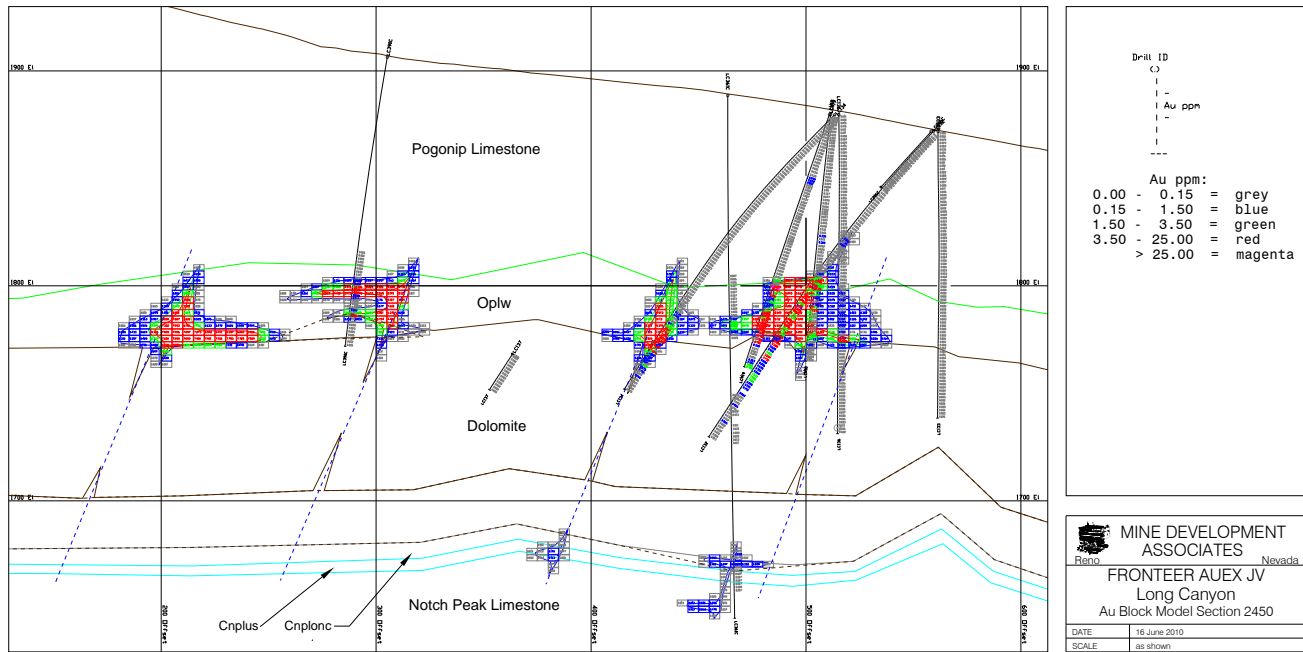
1900 El

1900 El

Pogonip Limestone

1800 El

1800 El

Oplw

Dolomite

1700 El

1700 El

Notch Peak Limestone

Cnplus

Cnplonc

200 Offset

300 Offset

400 Offset

500 Offset

600 Offset

Drill ID

Au ppm

Au ppm:
0.00 - 0.15 = grey
0.15 - 1.50 = blue
1.50 - 3.50 = green
3.50 - 25.00 = red
> 25.00 = magenta

MINE DEVELOPMENT ASSOCIATES
Reno Nevada

FRONTEER AUEX JV
Long Canyon
Au Block Model Section 2450

| DATE | 16 June 2010 |
|---|---|
| SCALE | as shown |